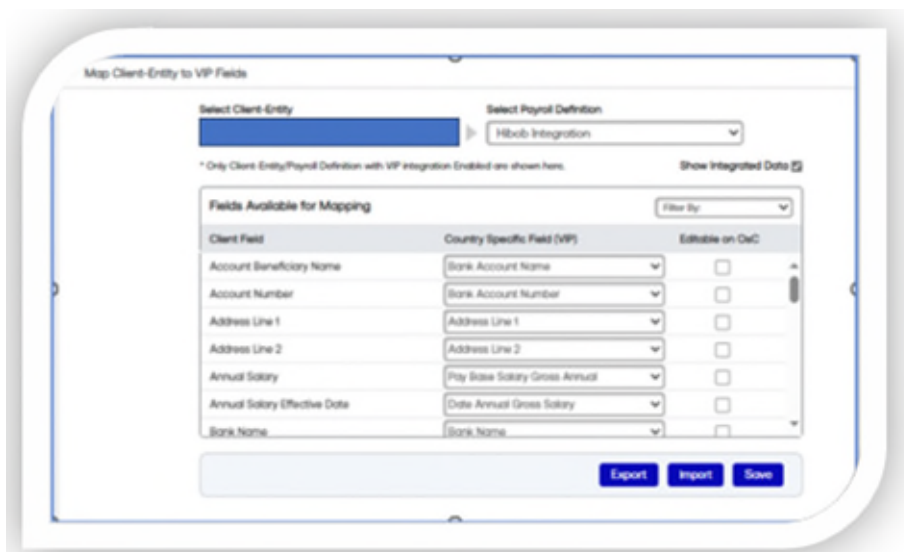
Map Client-Entity to VIP Fields

Select Client-Entity

Select Payroll Definition

Hibob Integration

* Only Client-Entity/Payroll Definition with VIP integration Enabled are shown here.

Show Integrated Data

Fields Available for Mapping

Filter By:

| Client Field | Country Specific Field (VIP) | Editable on OsC |
|---|---|---|
| Account Beneficiary Name | Bank Account Name | |
| Account Number | Bank Account Number | |
| Address Line 1 | Address Line 1 | |
| Address Line 2 | Address Line 2 | |
| Annual Salary | Pay Base Salary Gross Annual | |
| Annual Salary Effective Date | Date Annual Gross Salary | |
| Bank Name | Bank Name | |

Export Import Save